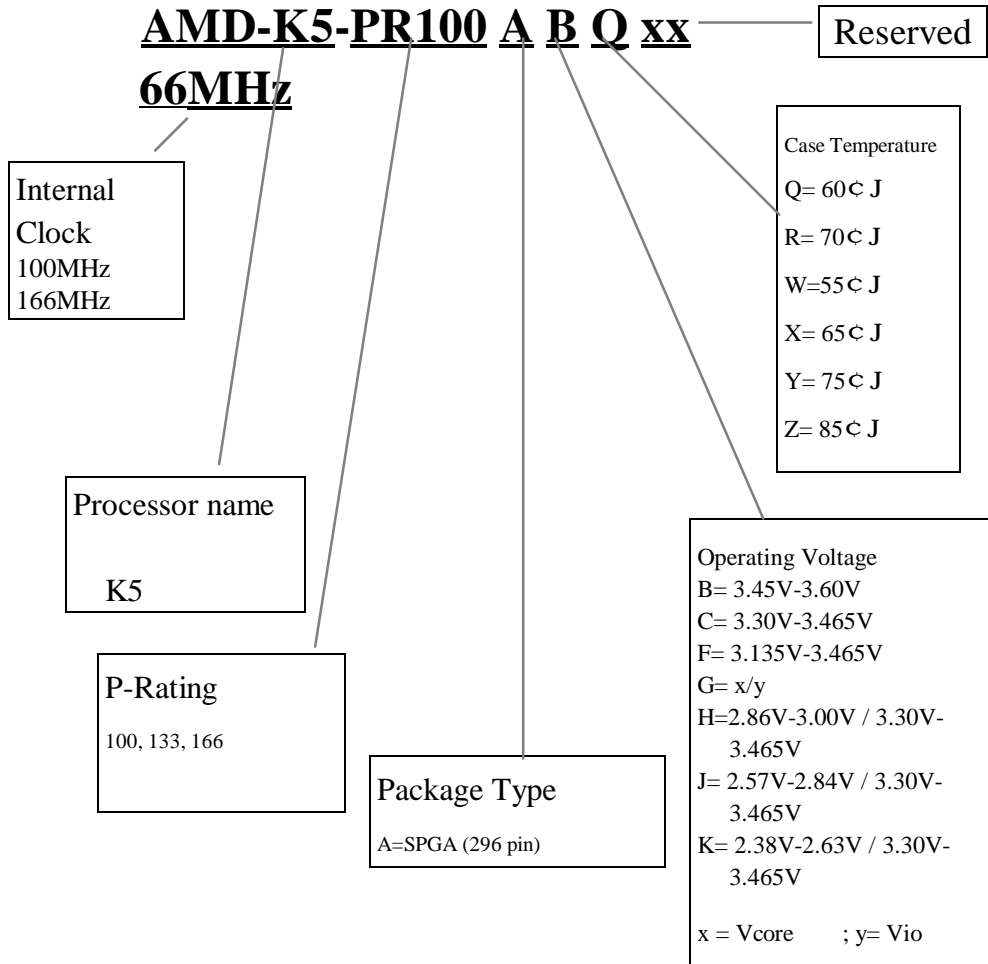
AMD-K5-PR100 A B Q xx 66MHz

Reserved

Internal Clock
100MHz
166MHz

Case Temperature
Q= 60¢ J
R= 70¢ J
W=55¢ J
X= 65¢ J
Y= 75¢ J
Z= 85¢ J

Processor name

K5

Operating Voltage
B= 3.45V-3.60V
C= 3.30V-3.465V
F= 3.135V-3.465V
G= x/y
H=2.86V-3.00V / 3.30V-3.465V
J= 2.57V-2.84V / 3.30V-3.465V
K= 2.38V-2.63V / 3.30V-3.465V

x = Vcore ; y= Vio

P-Rating
100, 133, 166

Package Type
A=SPGA (296 pin)